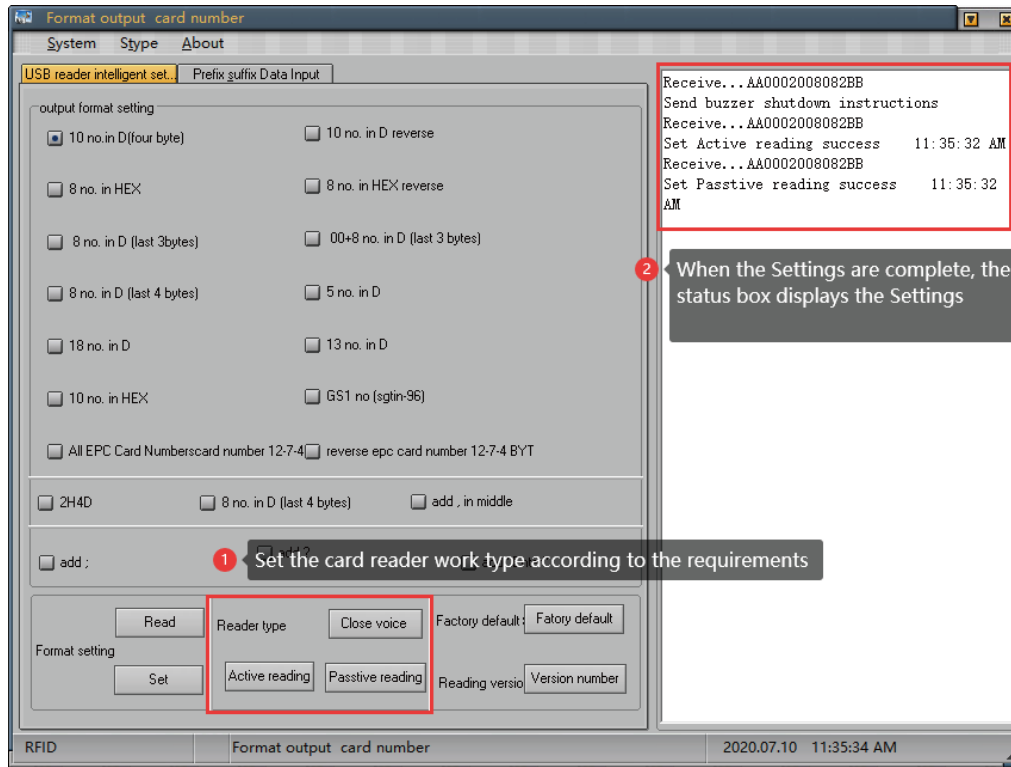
Format output card number

System Stype About

USB reader intelligent set... Prefix suffix Data Input

output format setting

10 no.in D(four byte)

10 no. in D reverse

8 no. in HEX

8 no. in HEX reverse

8 no. in D (last 3bytes)

00+8 no. in D (last 3 bytes)

8 no. in D (last 4 bytes)

5 no. in D

18 no. in D

13 no. in D

10 no. in HEX

GS1 no (sgtin-96)

All EPC Card Numberscard number 12-7-4

reverse epc card number 12-7-4 BYT

2H4D

8 no. in D (last 4 bytes)

add , in middle

add ;

add ?

1 Set the card reader work type according to the requirements

Read

Format setting

Set

Reader type

Close voice

Active reading

Passtive reading

Factory default

Fatory default

Reading versio

Version number

Receive...AA0002008082BB
Send buzzer shutdown instructions
Receive...AA0002008082BB
Set Active reading success 11:35:32 AM
Receive...AA0002008082BB
Set Passtive reading success 11:35:32 AM

2 When the Settings are complete, the status box displays the Settings

RFID

Format output card number

2020.07.10 11:35:34 AM